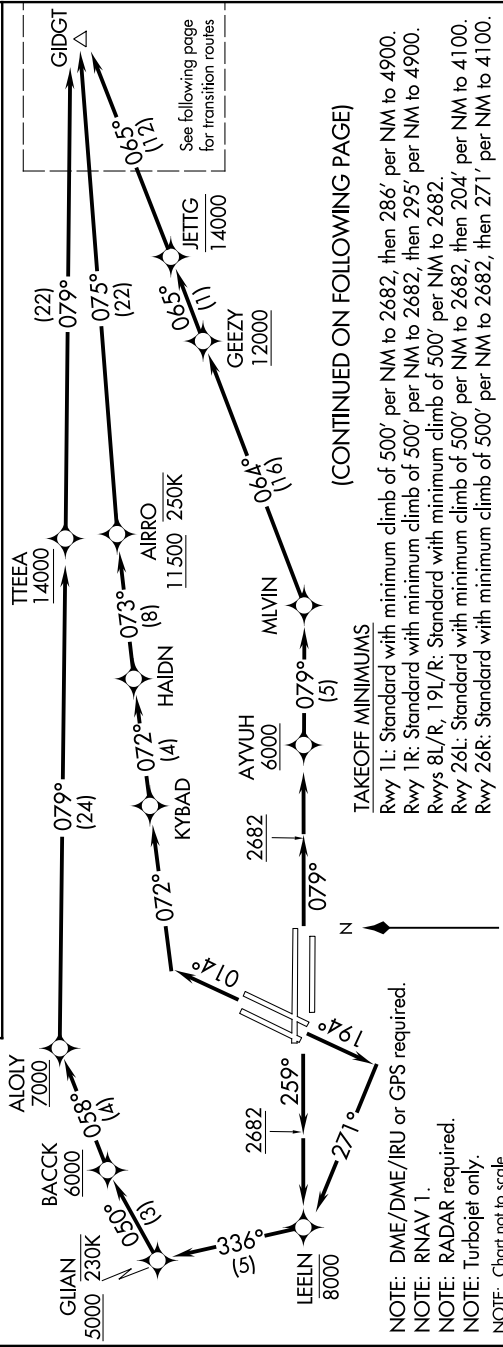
GIDGT

See following page for transition routes

065°
(12)

JETTG
14000

065°
(1)

GEEZY
12000

064°
(16)

MLVIN

079°
(5)

AYVUH
6000

2682

079°

(22)
079°

075°
(22)

TTEEA
14000

AIRRO
11500 250K

073°
(8)

HAIDN

072°
(4)

KYBAD

072°

079°
(24)

014°

194°

271°

259°

2682

ALOLY
7000

058°
(4)

BACCK
6000

050°
(3)

GLIAN
5000 230K

336°
(5)

LEELN
8000

N

(CONTINUED ON FOLLOWING PAGE)

TAKEOFF MINIMUMS
Rwy 1L: Standard with minimum climb of 500′ per NM to 2682, then 286′ per NM to 4900.
Rwy 1R: Standard with minimum climb of 500′ per NM to 2682, then 295′ per NM to 4900.
Rwys 8L/R, 19L/R: Standard with minimum climb of 500′ per NM to 2682.
Rwy 26L: Standard with minimum climb of 500′ per NM to 2682, then 204′ per NM to 4100.
Rwy 26R: Standard with minimum climb of 500′ per NM to 2682, then 271′ per NM to 4100.

NOTE: DME/DME/IRU or GPS required.
NOTE: RNAV 1.
NOTE: RADAR required.
NOTE: Turbojet only.
NOTE: Chart not to scale.